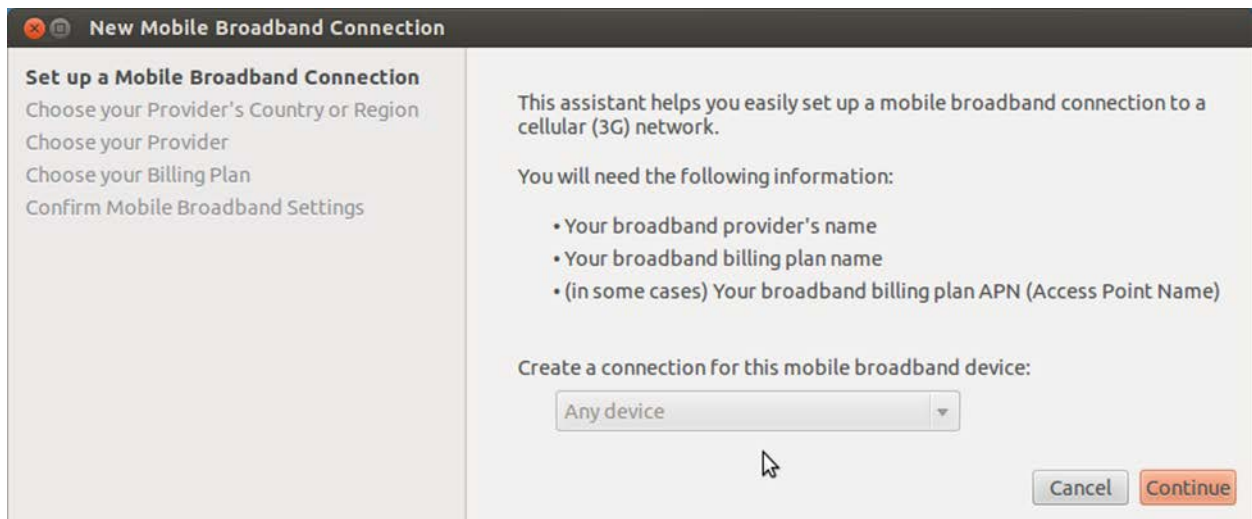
New Mobile Broadband Connection

Set up a Mobile Broadband Connection
Choose your Provider's Country or Region
Choose your Provider
Choose your Billing Plan
Confirm Mobile Broadband Settings

This assistant helps you easily set up a mobile broadband connection to a cellular (3G) network.

You will need the following information:

• Your broadband provider's name
• Your broadband billing plan name
• (in some cases) Your broadband billing plan APN (Access Point Name)

Create a connection for this mobile broadband device:

Any device

Cancel
Continue